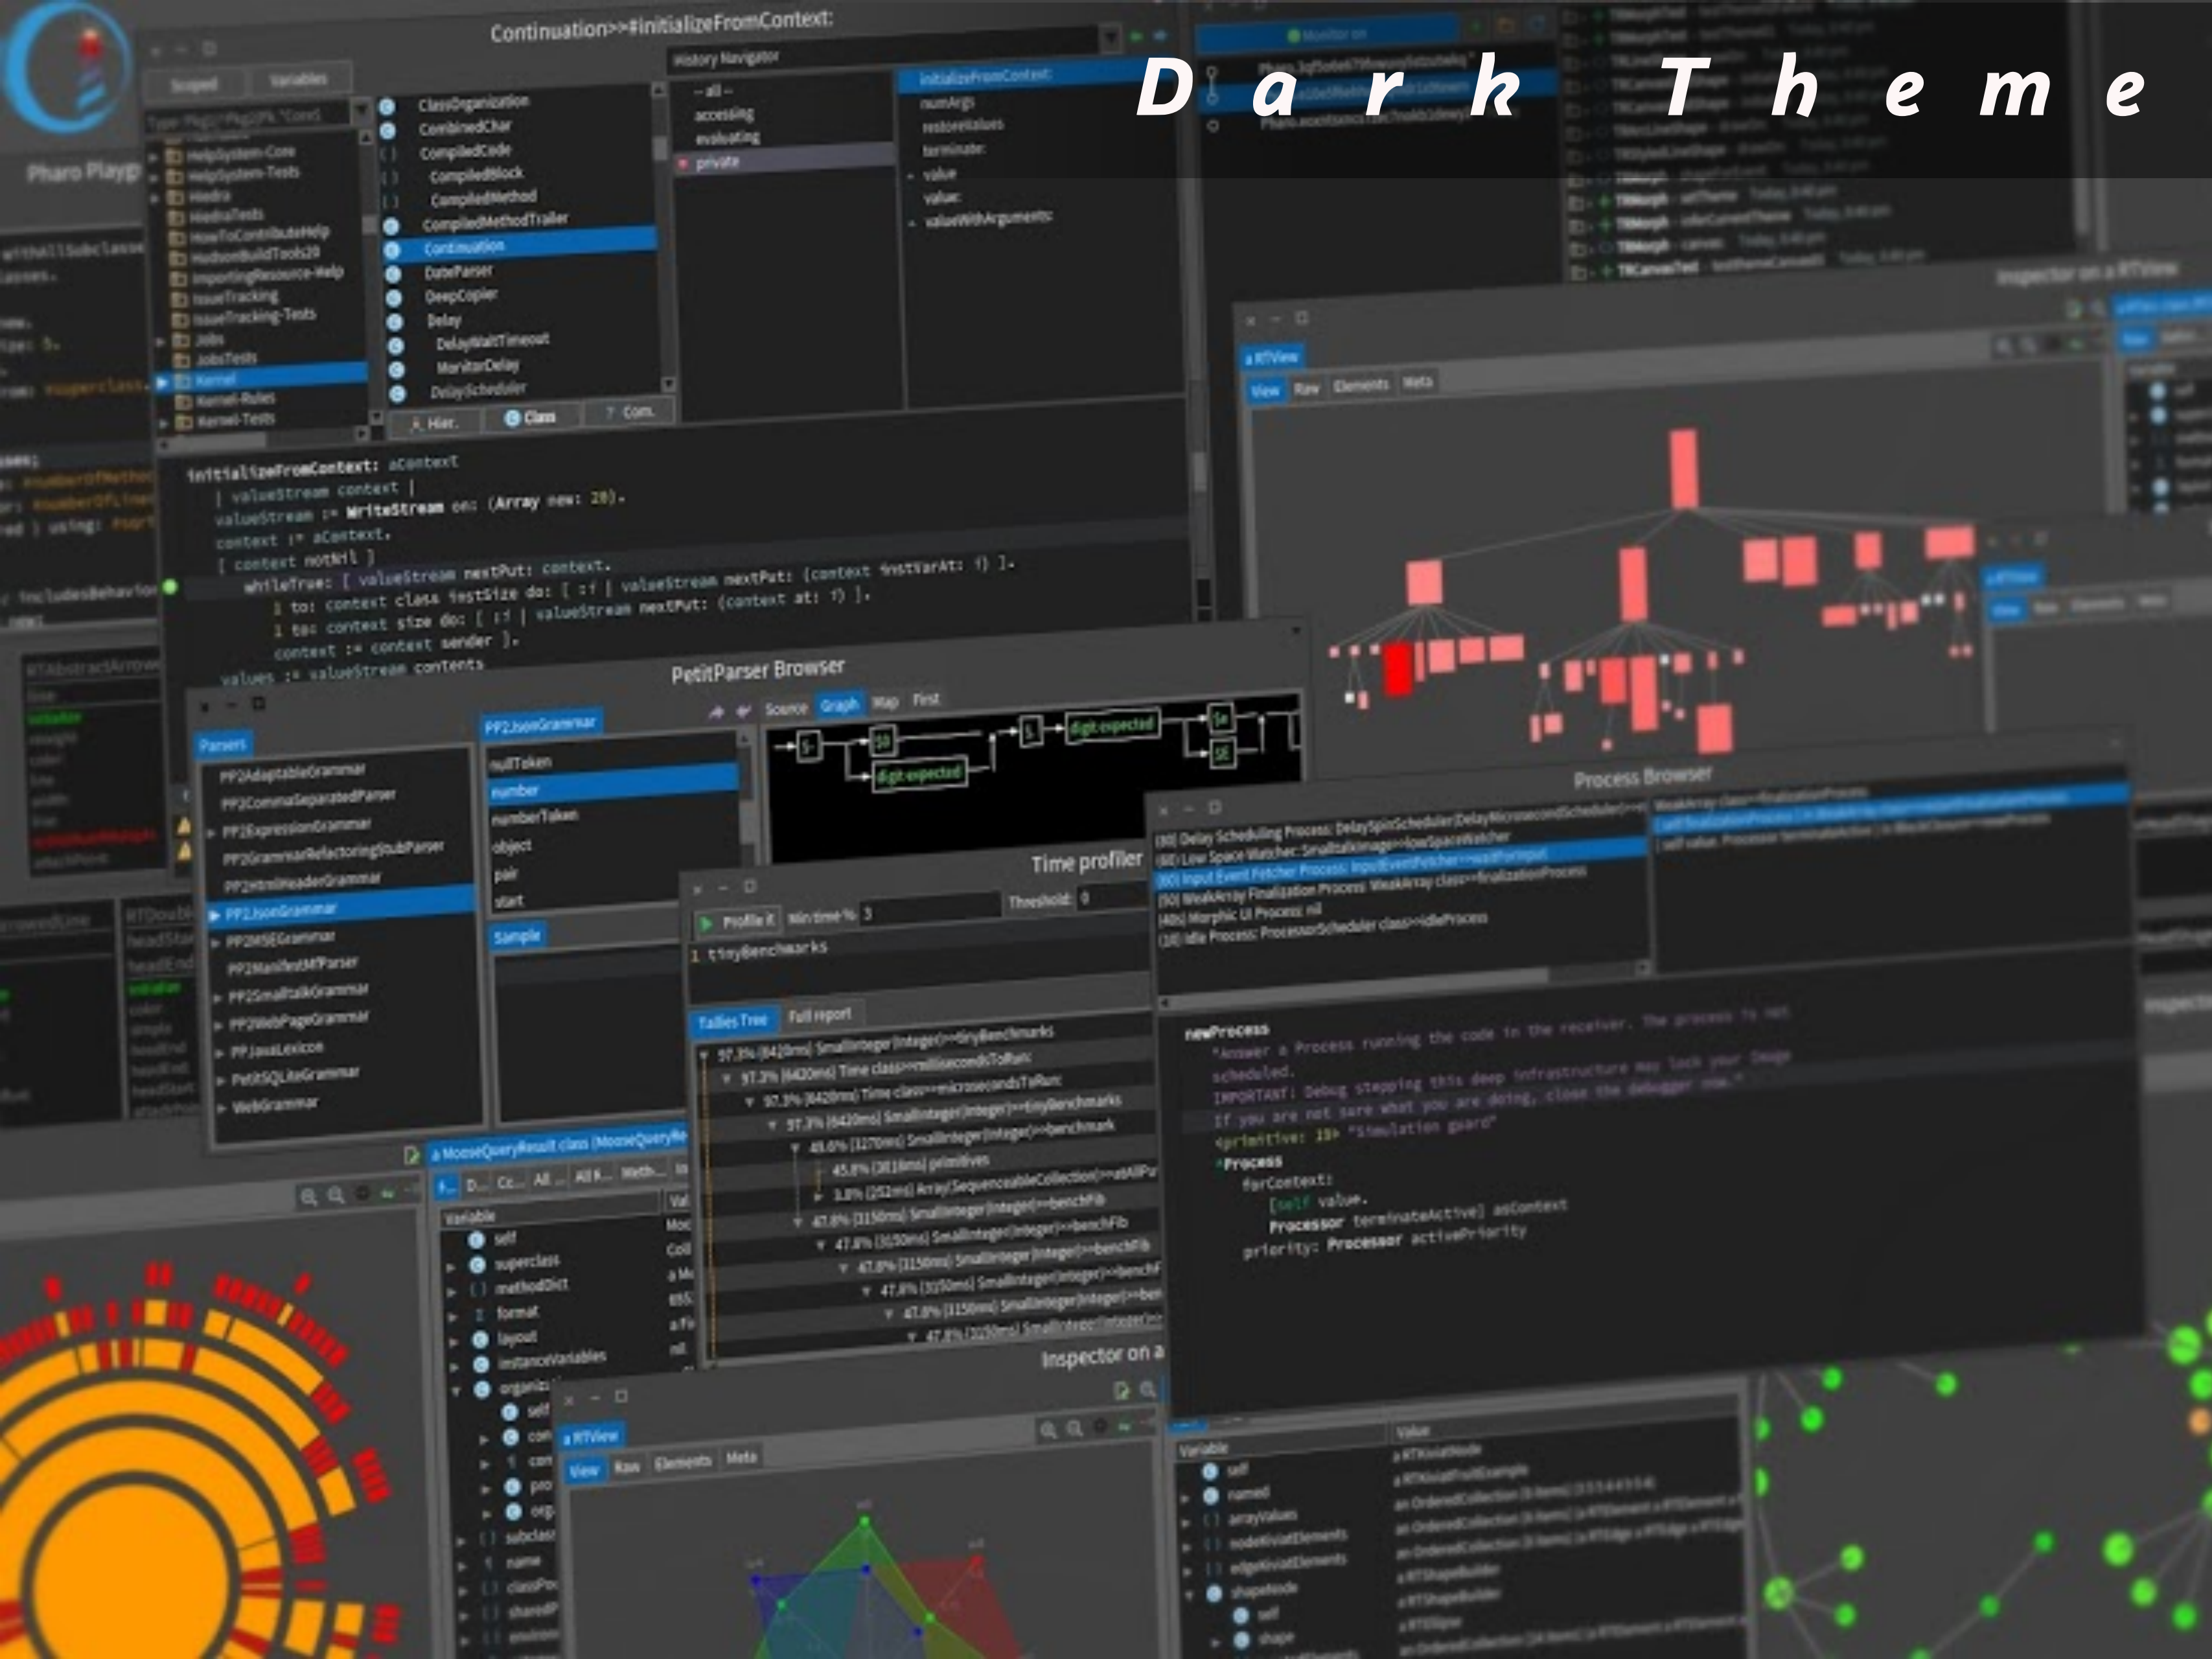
Dark Theme

Continuation>>#initializeFromContext:

PetitParser Browser

Time profiler

Process Browser

Inspector on a

initializeFromContext: aContext
| valueStream context |
valueStream := WriteStream on: (Array new: 20).
context := aContext.
[ context notNil ]
whileTrue: [ valueStream nextPut: context.
1 to: context class instSize do: [ :i | valueStream nextPut: (context instVarAt: i) ].
1 to: context size do: [ :i | valueStream nextPut: (context at: i) ].
context := context sender ].
values := valueStream contents

newProcess
"Answer a Process running the code in the receiver. The process is not scheduled.
IMPORTANT! Debug stepping this deep infrastructure may lock your Image
If you are not sure what you are doing, close the debugger now."
<primitive: 19> "Simulation guard"
^Process
forContext:
[self value.
Processor terminateActive] asContext
priority: Processor activePriority